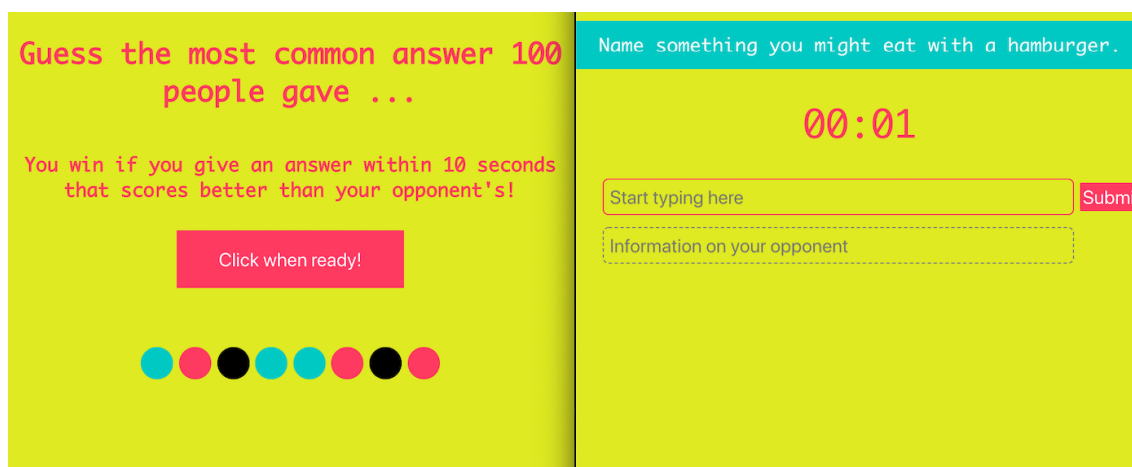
Guess the most common answer 100 people gave ...

You win if you give an answer within 10 seconds that scores better than your opponent's!

Click when ready!

Name something you might eat with a hamburger.

00:01

Start typing here

Subm

Information on your opponent